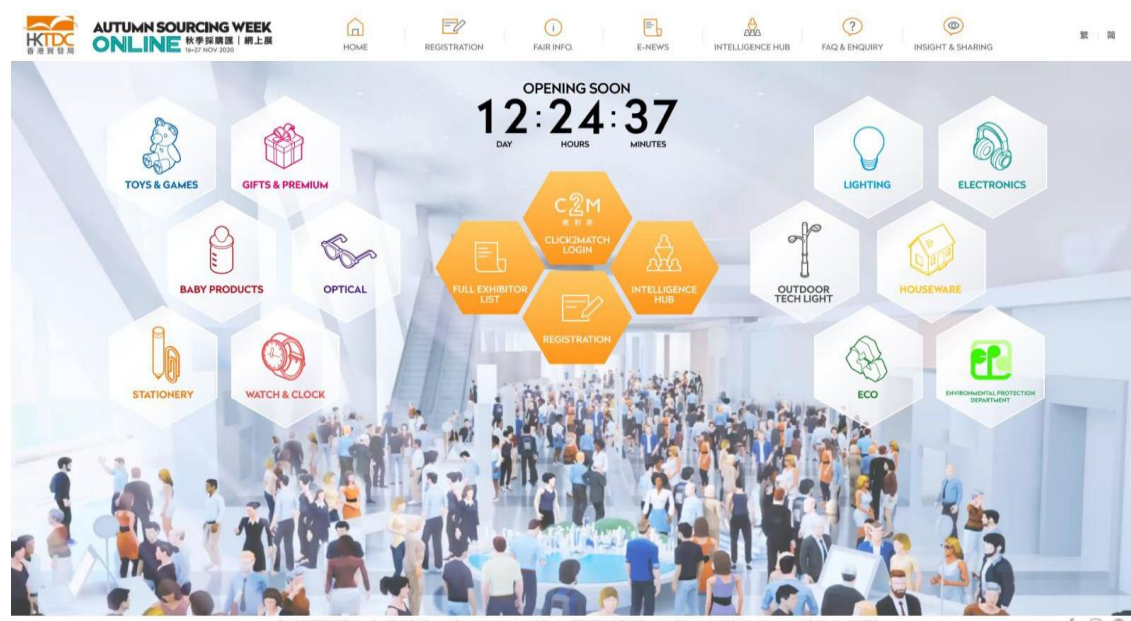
HKTDC 香港貿發局

AUTUMN SOURCING WEEK ONLINE 秋季採購匯 | 網上展 16-27 NOV 2020

HOME REGISTRATION FAIR INFO. E-NEWS INTELLIGENCE HUB FAQ & ENQUIRY INSIGHT & SHARING

繁 簡

OPENING SOON

12 : 24 : 37

DAY HOURS MINUTES

TOYS & GAMES

GIFTS & PREMIUM

BABY PRODUCTS

OPTICAL

STATIONERY

WATCH & CLOCK

C2M 商對商 CLICK2MATCH LOGIN

FULL EXHIBITOR LIST

INTELLIGENCE HUB

REGISTRATION

LIGHTING

ELECTRONICS

OUTDOOR TECH LIGHT

HOUSEWARE

ECO

ENVIRONMENTAL PROTECTION DEPARTMENT